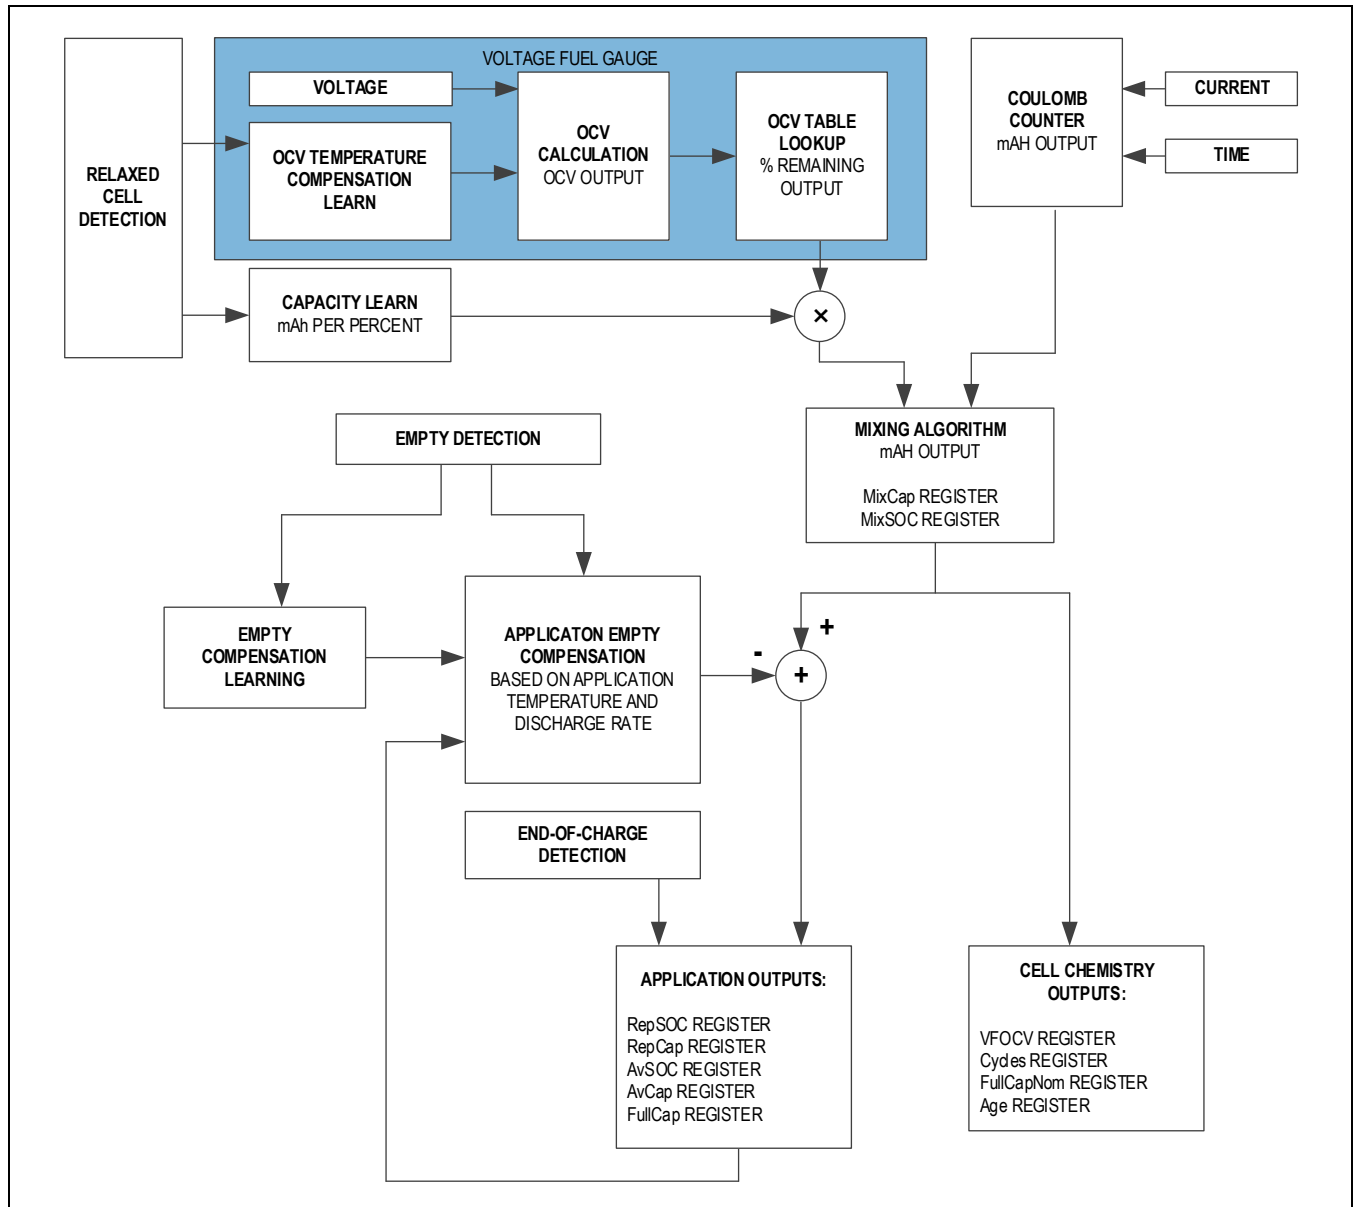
RELAXED CELL DETECTION

VOLTAGE FUEL GAUGE

VOLTAGE

OCV TEMPERATURE COMPENSATION LEARN

OCV CALCULATION
OCV OUTPUT

OCV TABLE LOOKUP
% REMAINING OUTPUT

COULOMB COUNTER
mAH OUTPUT

CURRENT

TIME

CAPACITY LEARN
mAh PER PERCENT

×

MIXING ALGORITHM
mAH OUTPUT

MixCap REGISTER
MixSOC REGISTER

EMPTY DETECTION

EMPTY COMPENSATION LEARNING

APPLICATON EMPTY COMPENSATION
BASED ON APPLICATION TEMPERATURE AND DISCHARGE RATE

+

-

+

END-OF-CHARGE DETECTION

APPLICATION OUTPUTS:

RepSOC REGISTER
RepCap REGISTER
AvSOC REGISTER
AvCap REGISTER
FullCap REGISTER

CELL CHEMISTRY OUTPUTS:

VFOCV REGISTER
Cycles REGISTER
FullCapNom REGISTER
Age REGISTER